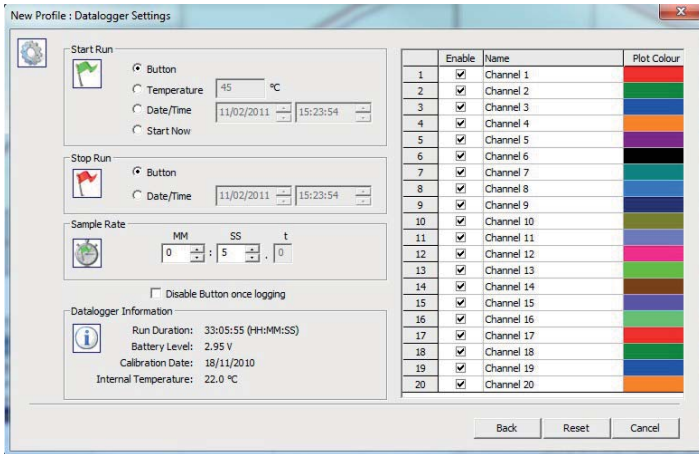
New Profile : Datalogger Settings

Start Run
Button
Temperature 45 °C
Date/Time 11/02/2011 15:23:54
Start Now

Stop Run
Button
Date/Time 11/02/2011 15:23:54

Sample Rate
MM SS t
0 : 5 . 0

Disable Button once logging

Datalogger Information
Run Duration: 33:05:55 (HH:MM:SS)
Battery Level: 2.95 V
Calibration Date: 18/11/2010
Internal Temperature: 22.0 °C

| | Enable | Name | Plot Colour |
|---|---|---|---|
| 1 | ☑ | Channel 1 | |
| 2 | ☑ | Channel 2 | |
| 3 | ☑ | Channel 3 | |
| 4 | ☑ | Channel 4 | |
| 5 | ☑ | Channel 5 | |
| 6 | ☑ | Channel 6 | |
| 7 | ☑ | Channel 7 | |
| 8 | ☑ | Channel 8 | |
| 9 | ☑ | Channel 9 | |
| 10 | ☑ | Channel 10 | |
| 11 | ☑ | Channel 11 | |
| 12 | ☑ | Channel 12 | |
| 13 | ☑ | Channel 13 | |
| 14 | ☑ | Channel 14 | |
| 15 | ☑ | Channel 15 | |
| 16 | ☑ | Channel 16 | |
| 17 | ☑ | Channel 17 | |
| 18 | ☑ | Channel 18 | |
| 19 | ☑ | Channel 19 | |
| 20 | ☑ | Channel 20 | |

Back Reset Cancel